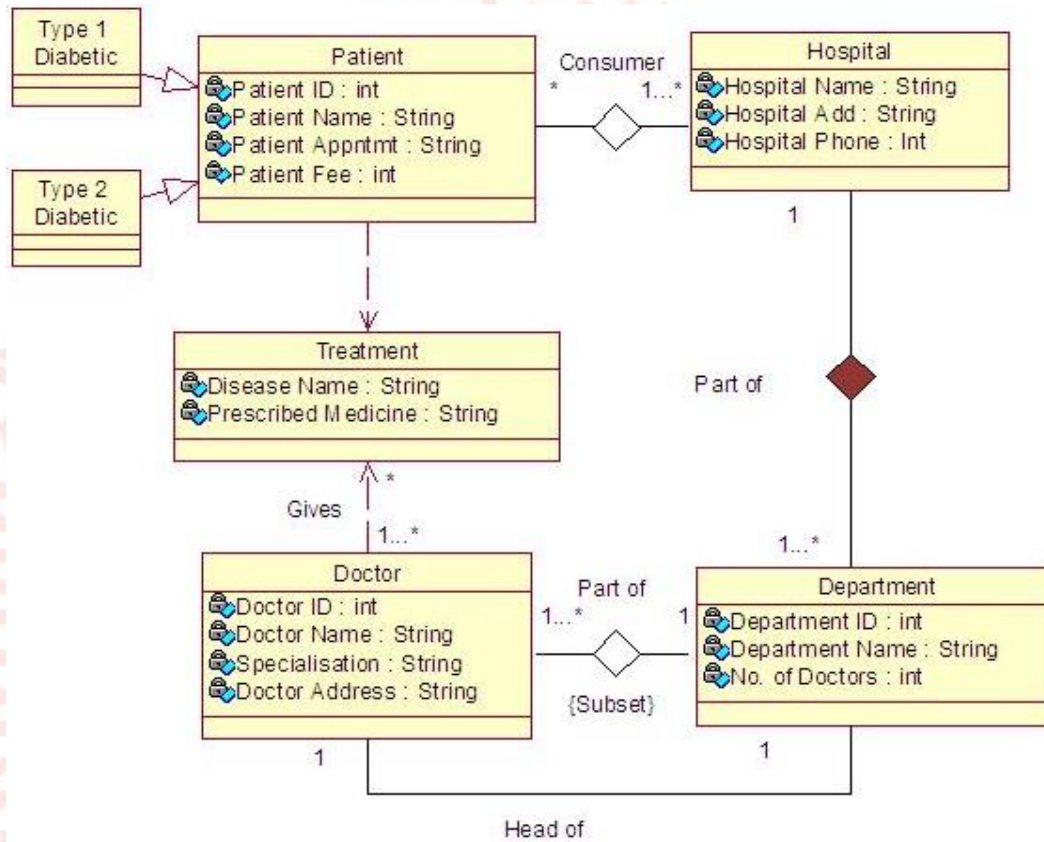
Type 1 Diabetic

Type 2 Diabetic

Patient
Patient ID : int
Patient Name : String
Patient Appntmt : String
Patient Fee : int

Consumer
*
1...*

Hospital
Hospital Name : String
Hospital Add : String
Hospital Phone : Int

1

Treatment
Disease Name : String
Prescribed Medicine : String

Part of

*
Gives
1...*

1...*

Doctor
Doctor ID : int
Doctor Name : String
Specialisation : String
Doctor Address : String

Part of
1...*
1
{Subset}

Department
Department ID : int
Department Name : String
No. of Doctors : int

1
1
Head of